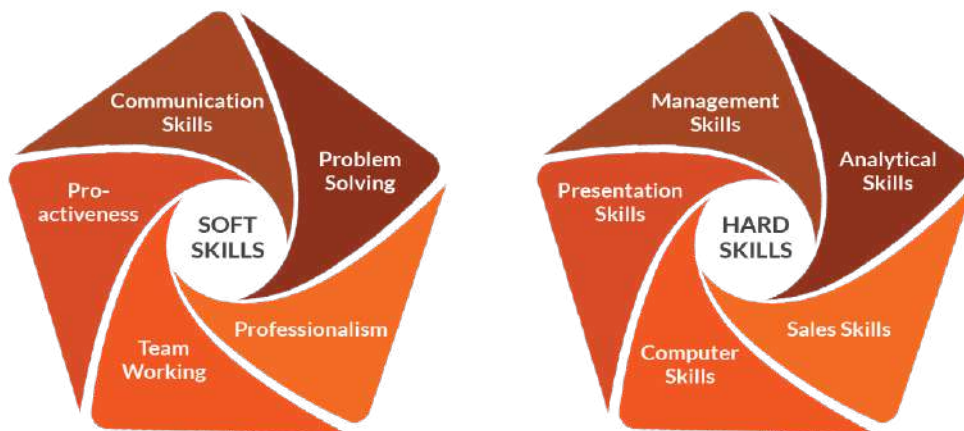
Communication Skills

Problem Solving

Pro-activeness

SOFT SKILLS

Professionalism

Team Working

Management Skills

Analytical Skills

Presentation Skills

HARD SKILLS

Sales Skills

Computer Skills